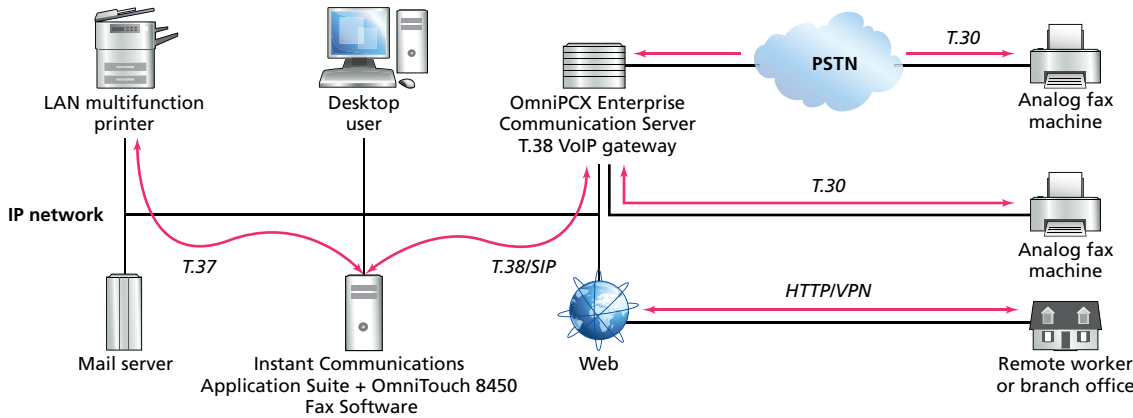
LAN multifunction printer

Desktop user

OmniPCX Enterprise Communication Server T.38 VoIP gateway

PSTN

T.30

Analog fax machine

T.30

IP network

Analog fax machine

T.37

T.38/SIP

HTTP/VPN

Mail server

Instant Communications Application Suite + OmniTouch 8450 Fax Software

Web

Remote worker or branch office